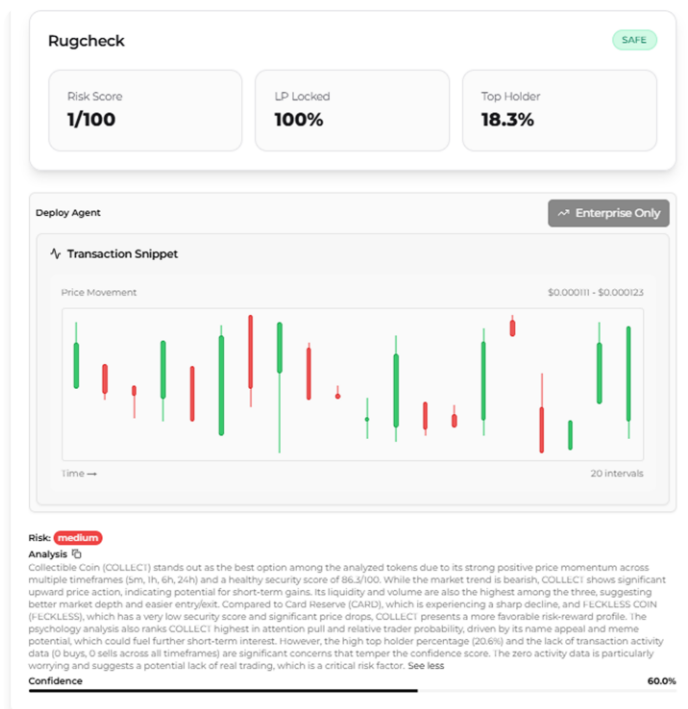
Rugcheck

SAFE

Risk Score
1/100

LP Locked
100%

Top Holder
18.3%

Deploy Agent

Enterprise Only

Transaction Snippet

Price Movement

$0.000111 - $0.000123

Time →

20 intervals

Risk: medium

Analysis

Collectible Coin (COLLECT) stands out as the best option among the analyzed tokens due to its strong positive price momentum across multiple timeframes (5m, 1h, 6h, 24h) and a healthy security score of 86.3/100. While the market trend is bearish, COLLECT shows significant upward price action, indicating potential for short-term gains. Its liquidity and volume are also the highest among the three, suggesting better market depth and easier entry/exit. Compared to Card Reserve (CARD), which is experiencing a sharp decline, and FECKLESS COIN (FECKLESS), which has a very low security score and significant price drops, COLLECT presents a more favorable risk-reward profile. The psychology analysis also ranks COLLECT highest in attention pull and relative trader probability, driven by its name appeal and meme potential, which could fuel further short-term interest. However, the high top holder percentage (20.6%) and the lack of transaction activity data (0 buys, 0 sells across all timeframes) are significant concerns that temper the confidence score. The zero activity data is particularly worrying and suggests a potential lack of real trading, which is a critical risk factor. See less

Confidence

60.0%